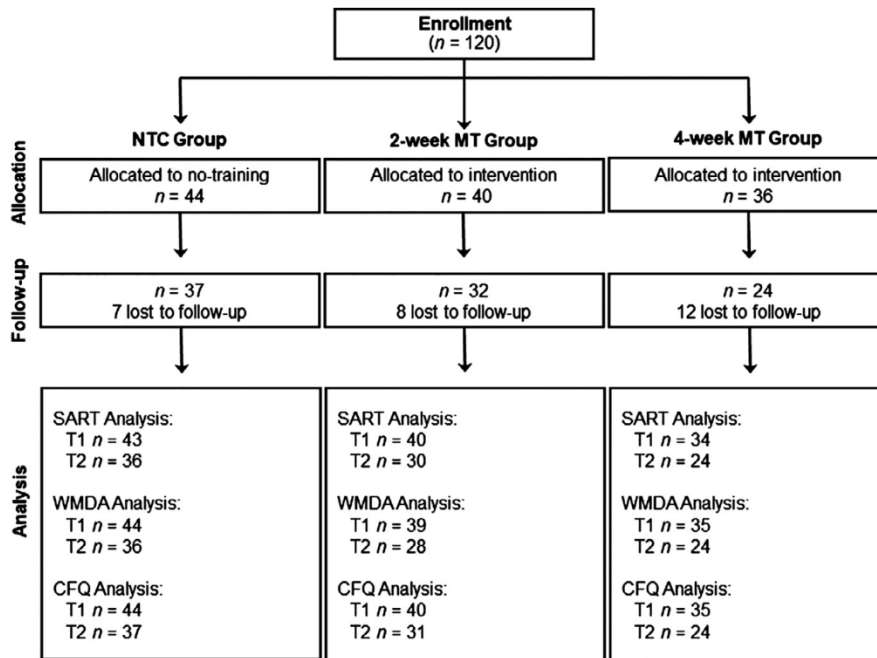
Enrollment
($n$ = 120)

Allocation

NTC Group

Allocated to no-training
$n$ = 44

2-week MT Group

Allocated to intervention
$n$ = 40

4-week MT Group

Allocated to intervention
$n$ = 36

Follow-up

$n$ = 37
7 lost to follow-up

$n$ = 32
8 lost to follow-up

$n$ = 24
12 lost to follow-up

Analysis

SART Analysis:
T1 $n$ = 43
T2 $n$ = 36

WMDA Analysis:
T1 $n$ = 44
T2 $n$ = 36

CFQ Analysis:
T1 $n$ = 44
T2 $n$ = 37

SART Analysis:
T1 $n$ = 40
T2 $n$ = 30

WMDA Analysis:
T1 $n$ = 39
T2 $n$ = 28

CFQ Analysis:
T1 $n$ = 40
T2 $n$ = 31

SART Analysis:
T1 $n$ = 34
T2 $n$ = 24

WMDA Analysis:
T1 $n$ = 35
T2 $n$ = 24

CFQ Analysis:
T1 $n$ = 35
T2 $n$ = 24